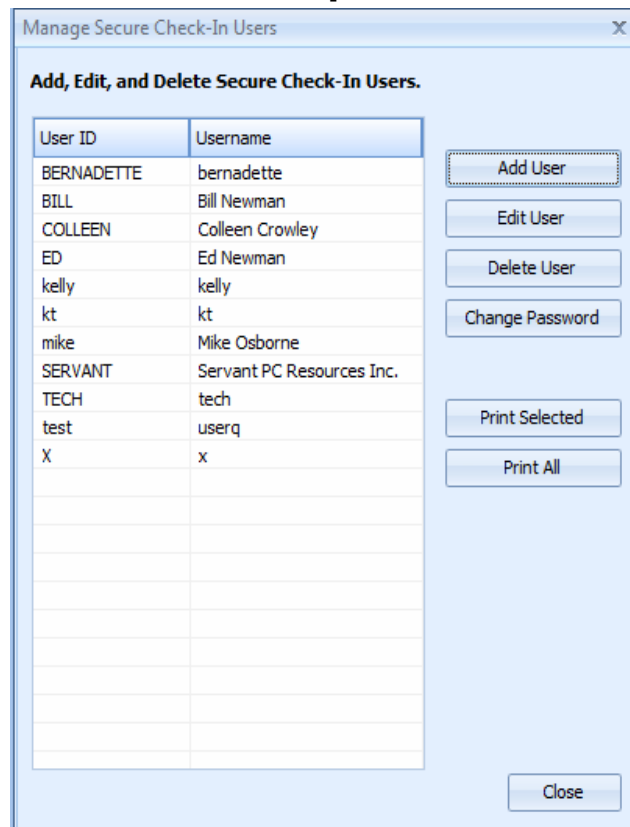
Manage Secure Check-In Users

X

Add, Edit, and Delete Secure Check-In Users.

| User ID | Username |
|---|---|
| BERNADETTE | bernadette |
| BILL | Bill Newman |
| COLLEEN | Colleen Crowley |
| ED | Ed Newman |
| kelly | kelly |
| kt | kt |
| mike | Mike Osborne |
| SERVANT | Servant PC Resources Inc. |
| TECH | tech |
| test | userq |
| X | x |

Add User

Edit User

Delete User

Change Password

Print Selected

Print All

Close